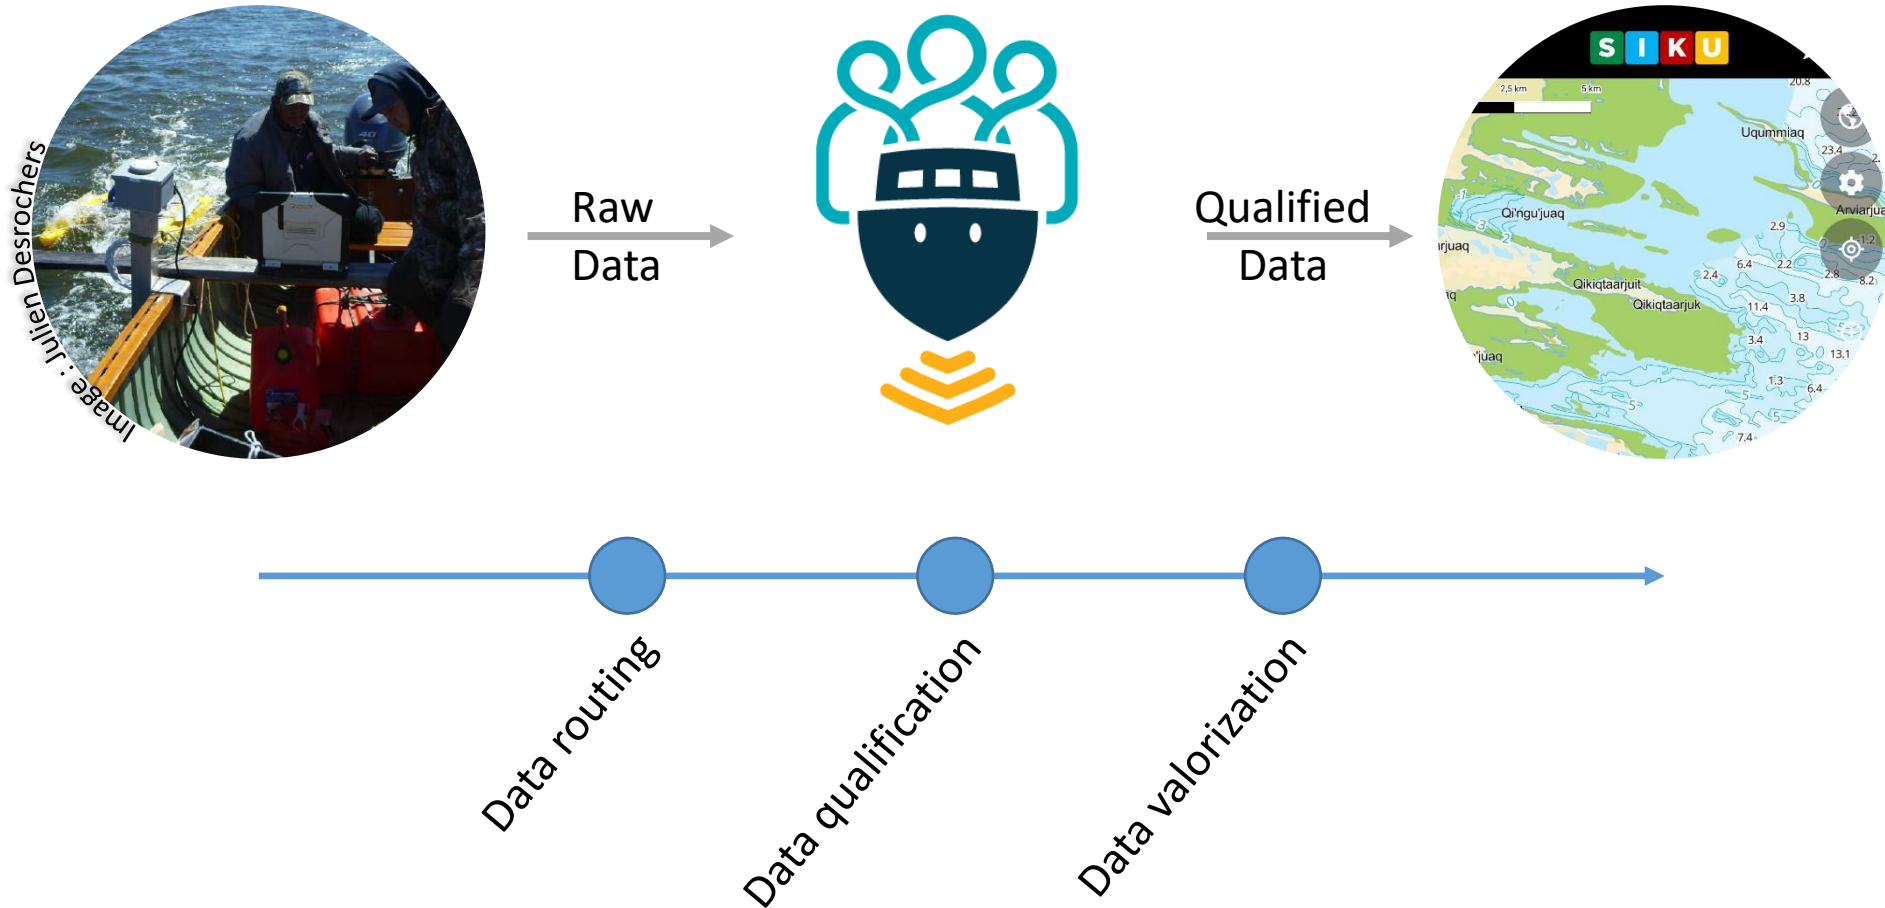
Image : Julien Desrochers

Raw Data

Qualified Data

SIKU

2,5 km 5 km

20.8

Uqummiaq

23.4

Arviarjua

Qi'ngu'juaq

rjuaq

2.9

6.4 2.2

2.4

2.8

8.2

1.2

Qikiqtaarjuit

Qikiqtaarjuk

11.4

3.8

3.4

13

13.1

'juaq

1.3

6.4

7.4

Data routing

Data qualification

Data valorization